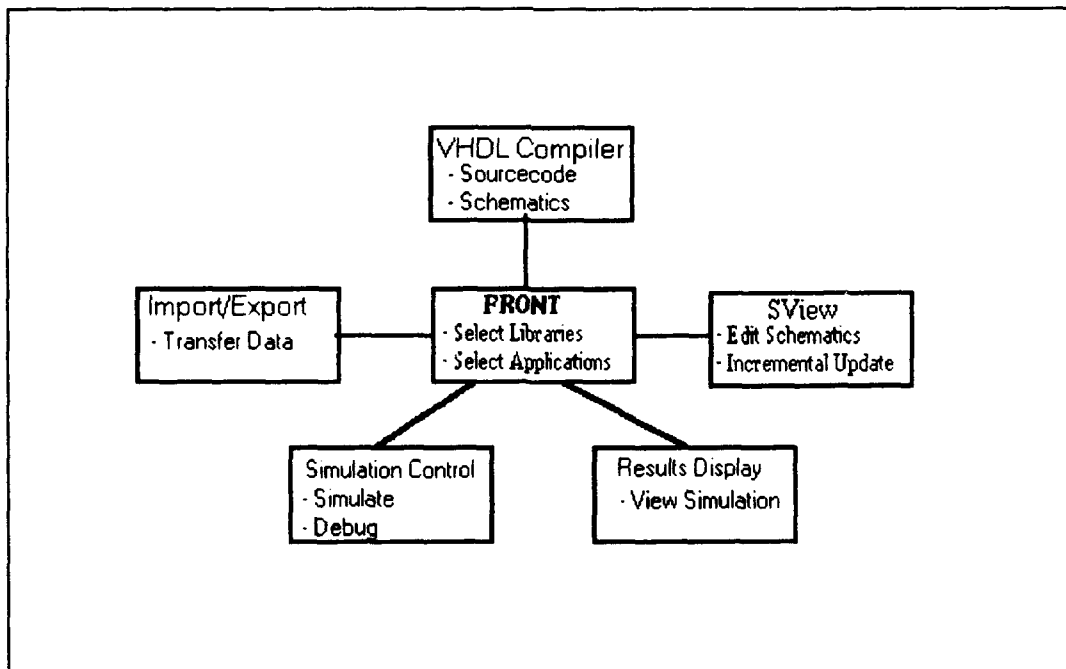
VHDL Compiler
- Sourcecode
- Schematics

Import/Export
- Transfer Data

FRONT
- Select Libraries
- Select Applications

SView
- Edit Schematics
- Incremental Update

Simulation Control
- Simulate
- Debug

Results Display
- View Simulation